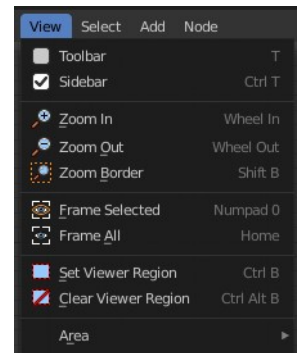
View Select Add Node

Toolbar T
Sidebar Ctrl T

Zoom In Wheel In
Zoom Out Wheel Out
Zoom Border Shift B

Frame Selected Numpad 0
Frame All Home

Set Viewer Region Ctrl B
Clear Viewer Region Ctrl Alt B

Area